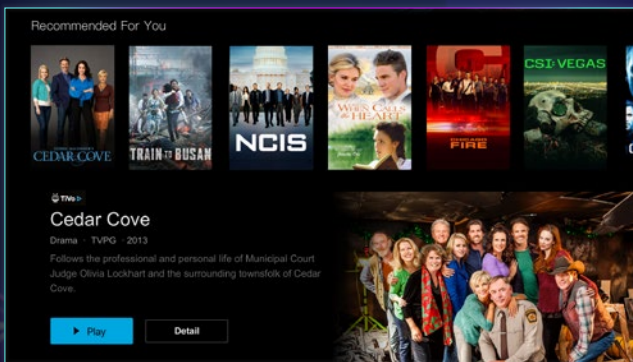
Recommended For You

CEDAR COVE

TRAIN TO BUSAN

NCIS

WHEN CALLS THE HEART

CHICAGO FIRE

CSI: VEGAS

TiVo

Cedar Cove

Drama · TVPG · 2013

Follows the professional and personal life of Municipal Court Judge Olivia Lockhart and the surrounding townsfolk of Cedar Cove.

▶ Play

Detail